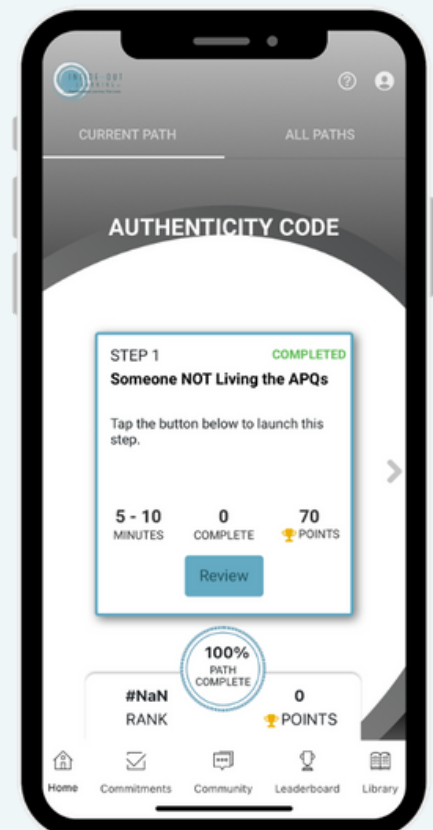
INSIDE-OUT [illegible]

CURRENT PATH
ALL PATHS

AUTHENTICITY CODE

STEP 1
COMPLETED
Someone NOT Living the APQs

Tap the button below to launch this step.

| 5 - 10 | 0 | 70 |
|---|---|---|
| MINUTES | COMPLETE | POINTS |

Review

100%
PATH COMPLETE

| #NaN | 0 |
|---|---|
| RANK | POINTS |

Home
Commitments
Community
Leaderboard
Library